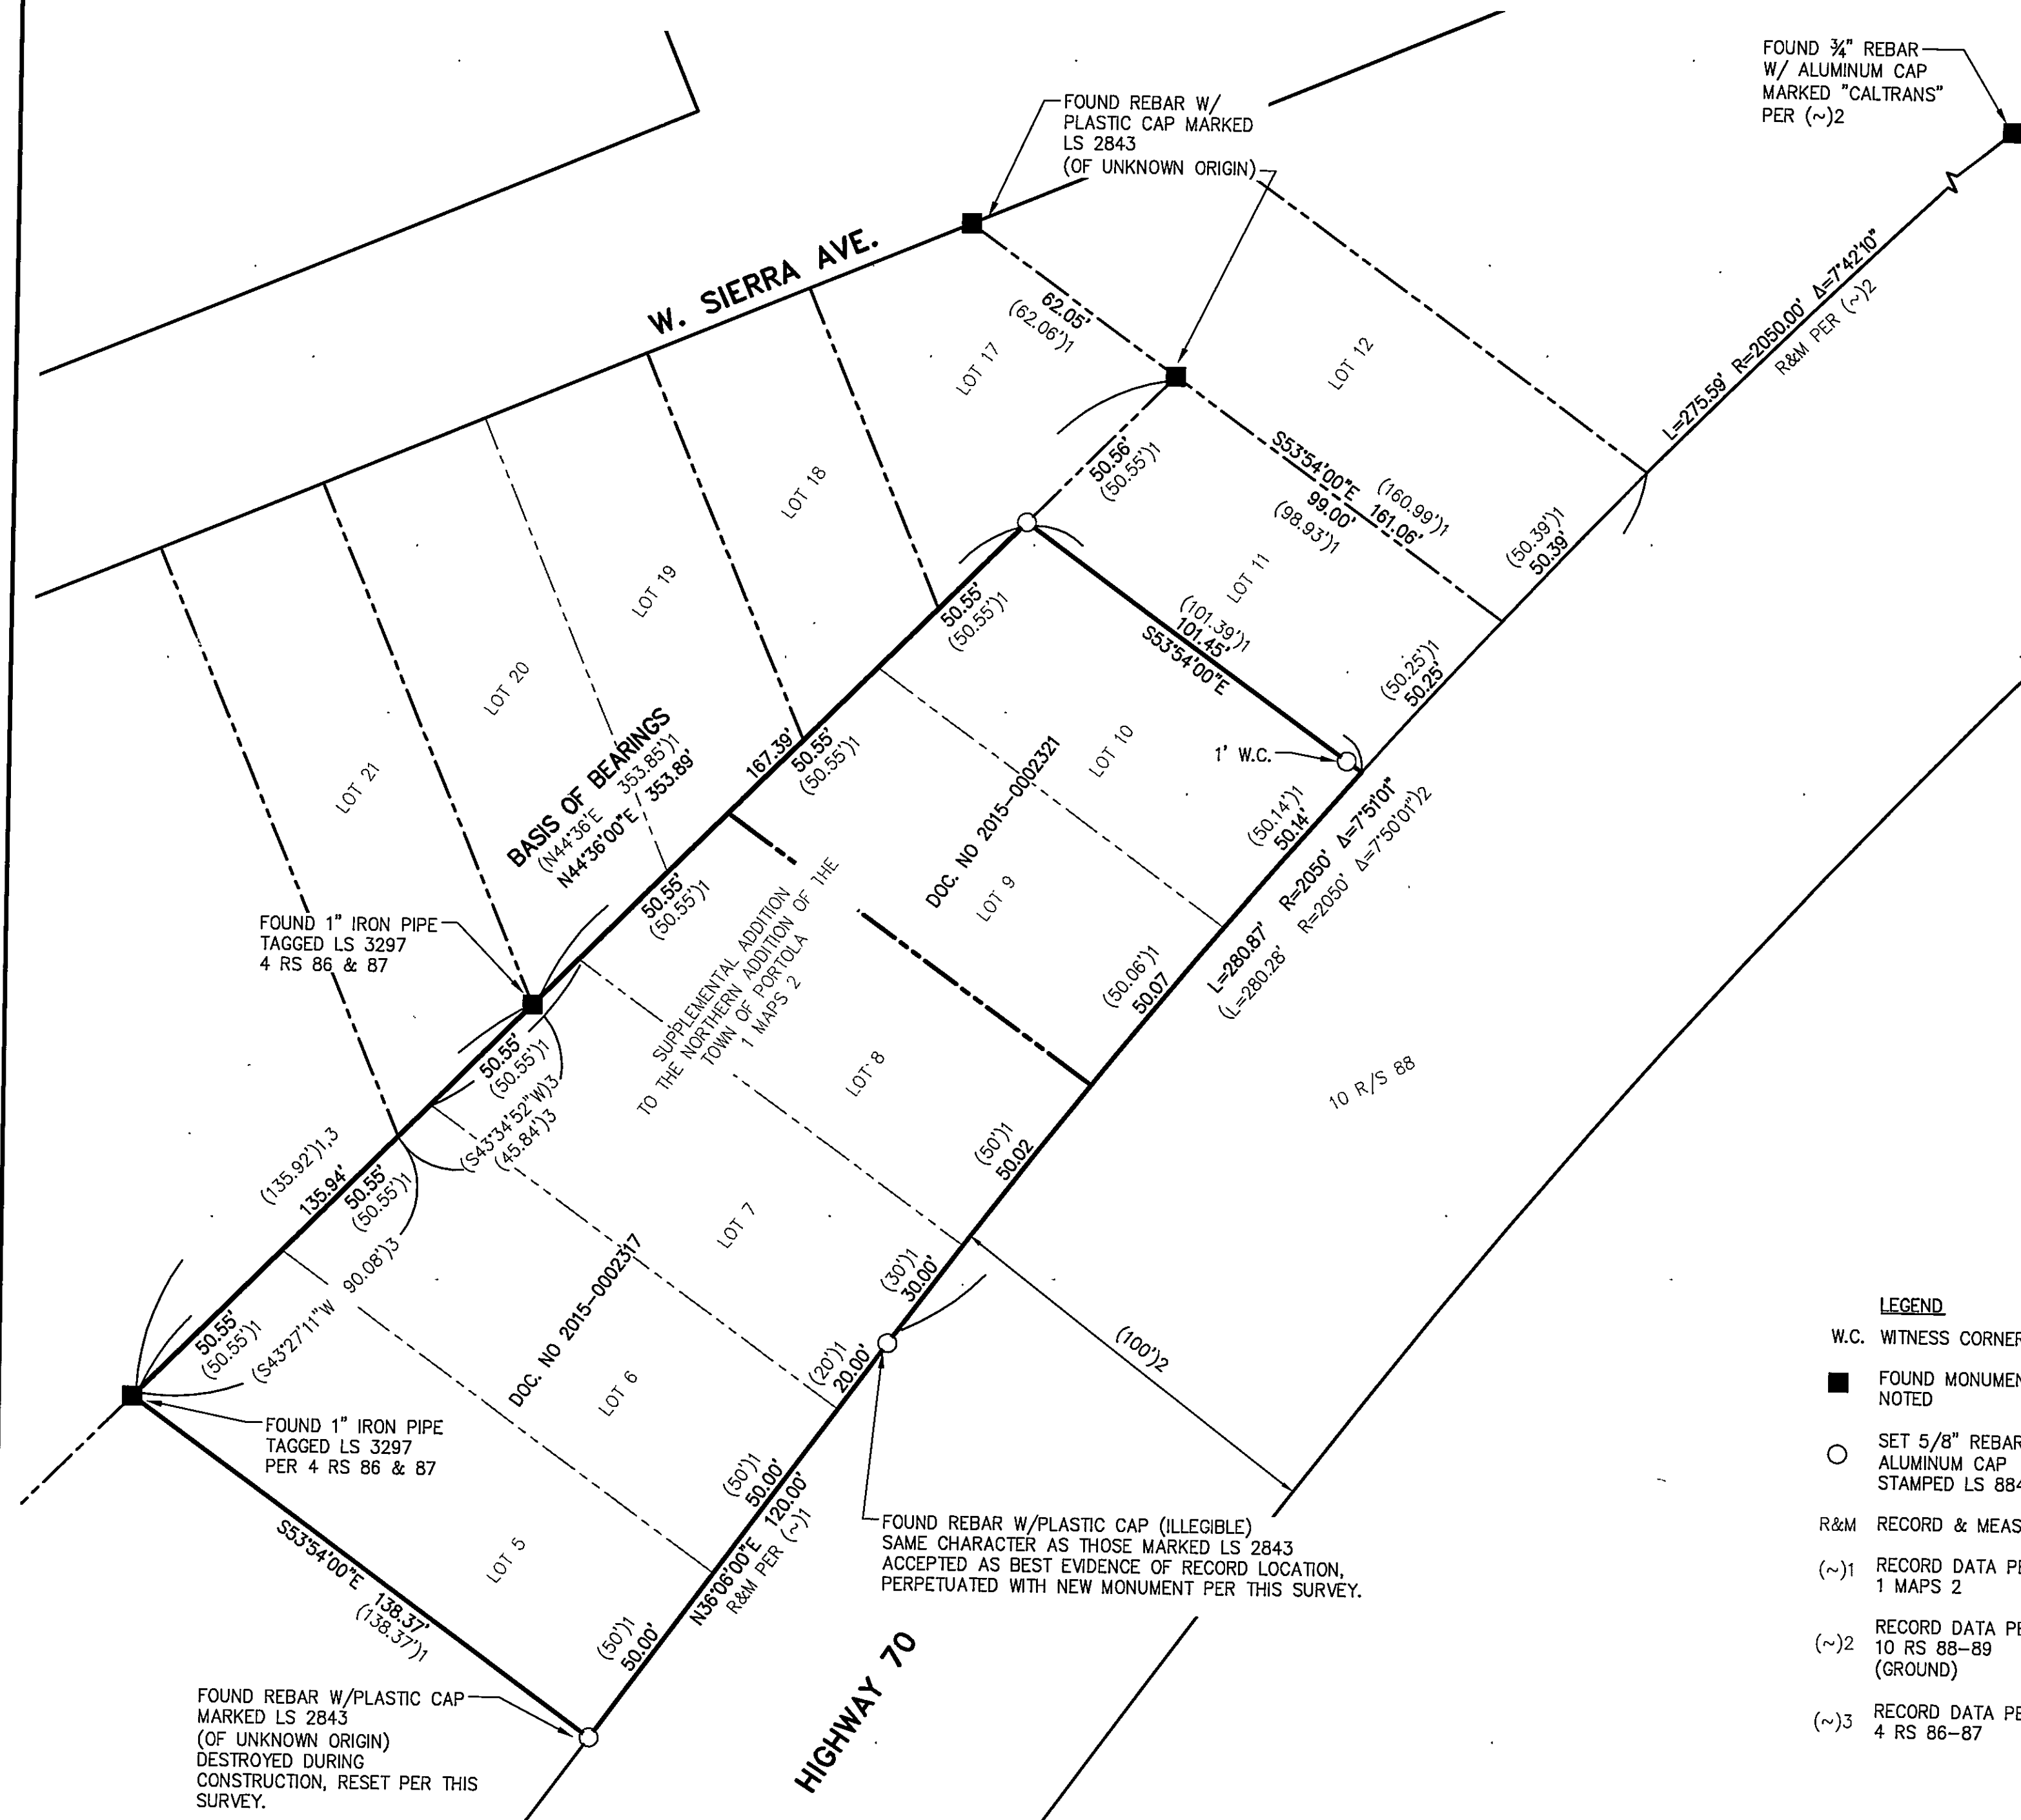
FOUND ¾" REBAR W/ ALUMINUM CAP MARKED "CALTRANS" PER (~)2

FOUND REBAR W/ PLASTIC CAP MARKED LS 2843 (OF UNKNOWN ORIGIN)

W. SIERRA AVE.

62.05'
(62.06')1

LOT 17

LOT 12

L=275.59' R=2050.00' Δ=7°42'10"
R&M PER (~)2

50.56'
(50.55')1

S53°54'00"E (160.99')1
161.06'
99.00'
(98.93')1

(50.39')1
50.39'

LOT 18

LOT 19

LOT 20

LOT 21

LOT 11

50.55'
(50.55')1

(101.39')1
101.45'
S53°54'00"E

(50.25')1
50.25'

BASIS OF BEARINGS
(N44°36'E 353.85')1
N44°36'00"E / 353.89'

167.39'

50.55'
(50.55')1

LOT 10

1' W.C.

DOC. NO 2015-0002321

(50.14')1
50.14'

R=2050' Δ=7°51'01"
R=2050' Δ=7°50'01")2

LOT 9

FOUND 1" IRON PIPE TAGGED LS 3297 4 RS 86 & 87

50.55'
(50.55')1

SUPPLEMENTAL ADDITION TO THE NORTHERN ADDITION OF THE TOWN OF PORTOLA 1 MAPS 2

L=280.87'
(L=280.28'

(50.06')1
50.07

LOT 8

10 R/S 88

50.55'
(50.55')1

(S43°34'52"W)3
(45.84')3

(135.92')1,3
135.94'

50.55'
(50.55')1

(50')1
50.02

LOT 7

90.08')3

(S43°27'11"W

DOC. NO 2015-0002317

(30')1
30.00'

(100')2

50.55'
(50.55')1

LOT 6

(20')1
20.00'

FOUND 1" IRON PIPE TAGGED LS 3297 PER 4 RS 86 & 87

(50')1
50.00'

N36°06'00"E 120.00'
R&M PER (~)1

FOUND REBAR W/PLASTIC CAP (ILLEGIBLE) SAME CHARACTER AS THOSE MARKED LS 2843 ACCEPTED AS BEST EVIDENCE OF RECORD LOCATION, PERPETUATED WITH NEW MONUMENT PER THIS SURVEY.

S53°54'00"E 138.37'
(138.37')1

LOT 5

(50')1
50.00'

HIGHWAY 70

FOUND REBAR W/PLASTIC CAP MARKED LS 2843 (OF UNKNOWN ORIGIN) DESTROYED DURING CONSTRUCTION, RESET PER THIS SURVEY.

LEGEND
W.C. WITNESS CORNER
FOUND MONUMEN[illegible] NOTED
SET 5/8" REBAR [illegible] ALUMINUM CAP STAMPED LS 88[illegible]
R&M RECORD & MEAS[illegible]
(~)1 RECORD DATA P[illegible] 1 MAPS 2
(~)2 RECORD DATA P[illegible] 10 RS 88-89 (GROUND)
(~)3 RECORD DATA P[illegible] 4 RS 86-87